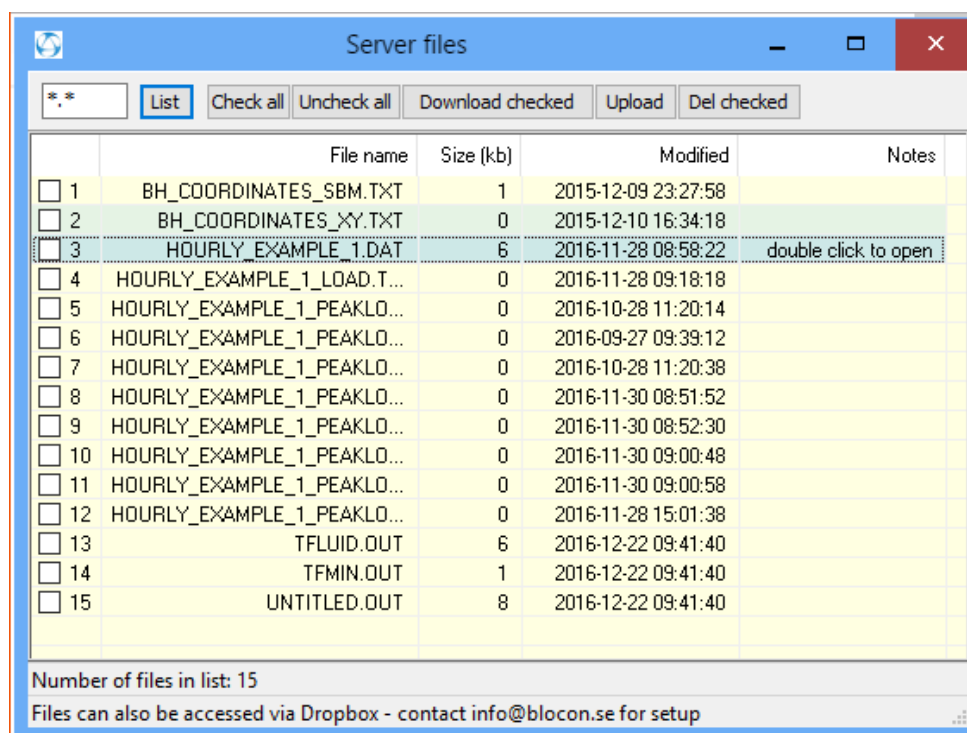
Server files

*.* List Check all Uncheck all Download checked Upload Del checked

| | File name | Size (kb) | Modified | Notes |
|---|---|---|---|---|
| 1 | BH_COORDINATES_SBM.TXT | 1 | 2015-12-09 23:27:58 | |
| 2 | BH_COORDINATES_XY.TXT | 0 | 2015-12-10 16:34:18 | |
| 3 | HOURLY_EXAMPLE_1.DAT | 6 | 2016-11-28 08:58:22 | double click to open |
| 4 | HOURLY_EXAMPLE_1_LOAD.T... | 0 | 2016-11-28 09:18:18 | |
| 5 | HOURLY_EXAMPLE_1_PEAKLO... | 0 | 2016-10-28 11:20:14 | |
| 6 | HOURLY_EXAMPLE_1_PEAKLO... | 0 | 2016-09-27 09:39:12 | |
| 7 | HOURLY_EXAMPLE_1_PEAKLO... | 0 | 2016-10-28 11:20:38 | |
| 8 | HOURLY_EXAMPLE_1_PEAKLO... | 0 | 2016-11-30 08:51:52 | |
| 9 | HOURLY_EXAMPLE_1_PEAKLO... | 0 | 2016-11-30 08:52:30 | |
| 10 | HOURLY_EXAMPLE_1_PEAKLO... | 0 | 2016-11-30 09:00:48 | |
| 11 | HOURLY_EXAMPLE_1_PEAKLO... | 0 | 2016-11-30 09:00:58 | |
| 12 | HOURLY_EXAMPLE_1_PEAKLO... | 0 | 2016-11-28 15:01:38 | |
| 13 | TFLUID.OUT | 6 | 2016-12-22 09:41:40 | |
| 14 | TFMIN.OUT | 1 | 2016-12-22 09:41:40 | |
| 15 | UNTITLED.OUT | 8 | 2016-12-22 09:41:40 | |

Number of files in list: 15

Files can also be accessed via Dropbox - contact info@blocon.se for setup